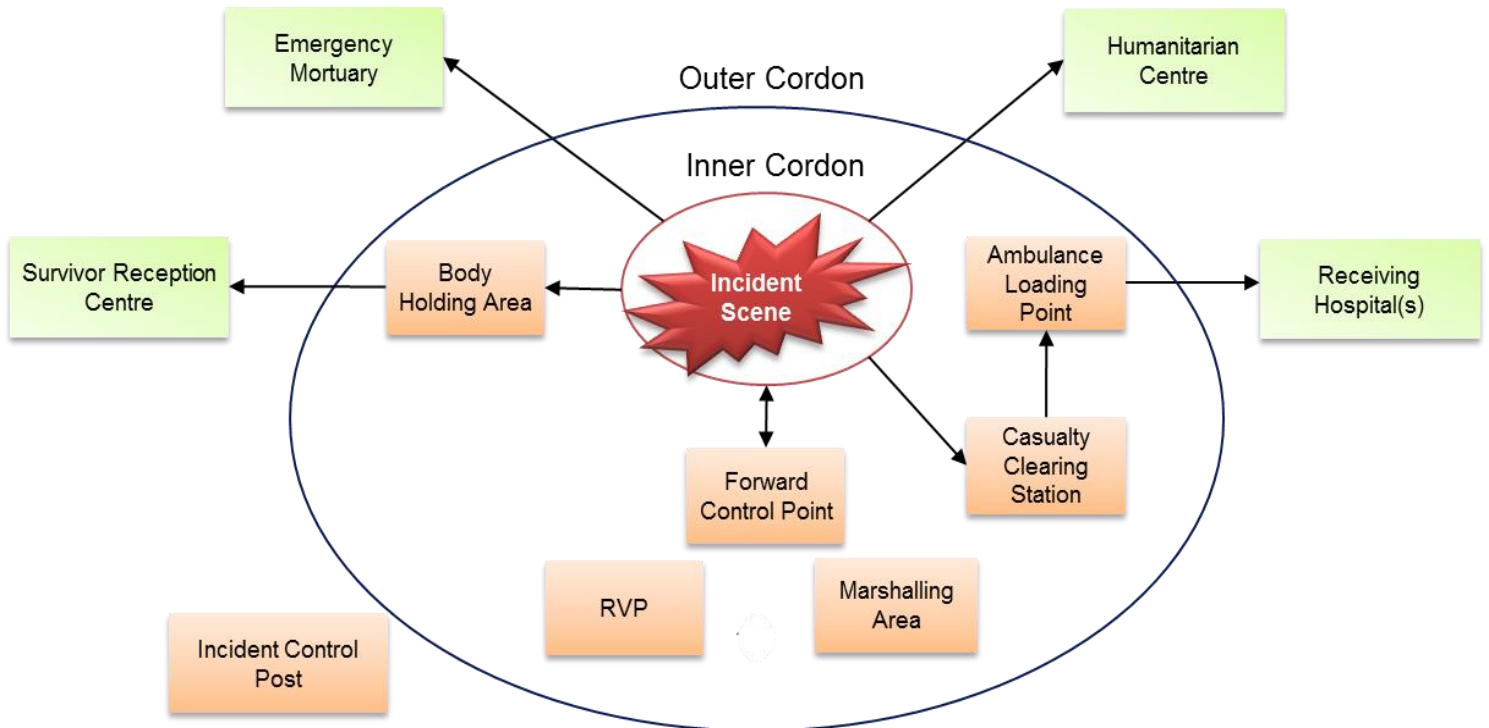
Emergency Mortuary

Outer Cordon

Humanitarian Centre

Inner Cordon

Survivor Reception Centre

Body Holding Area

Incident Scene

Ambulance Loading Point

Receiving Hospital(s)

Casualty Clearing Station

Forward Control Point

RVP

Marshalling Area

Incident Control Post